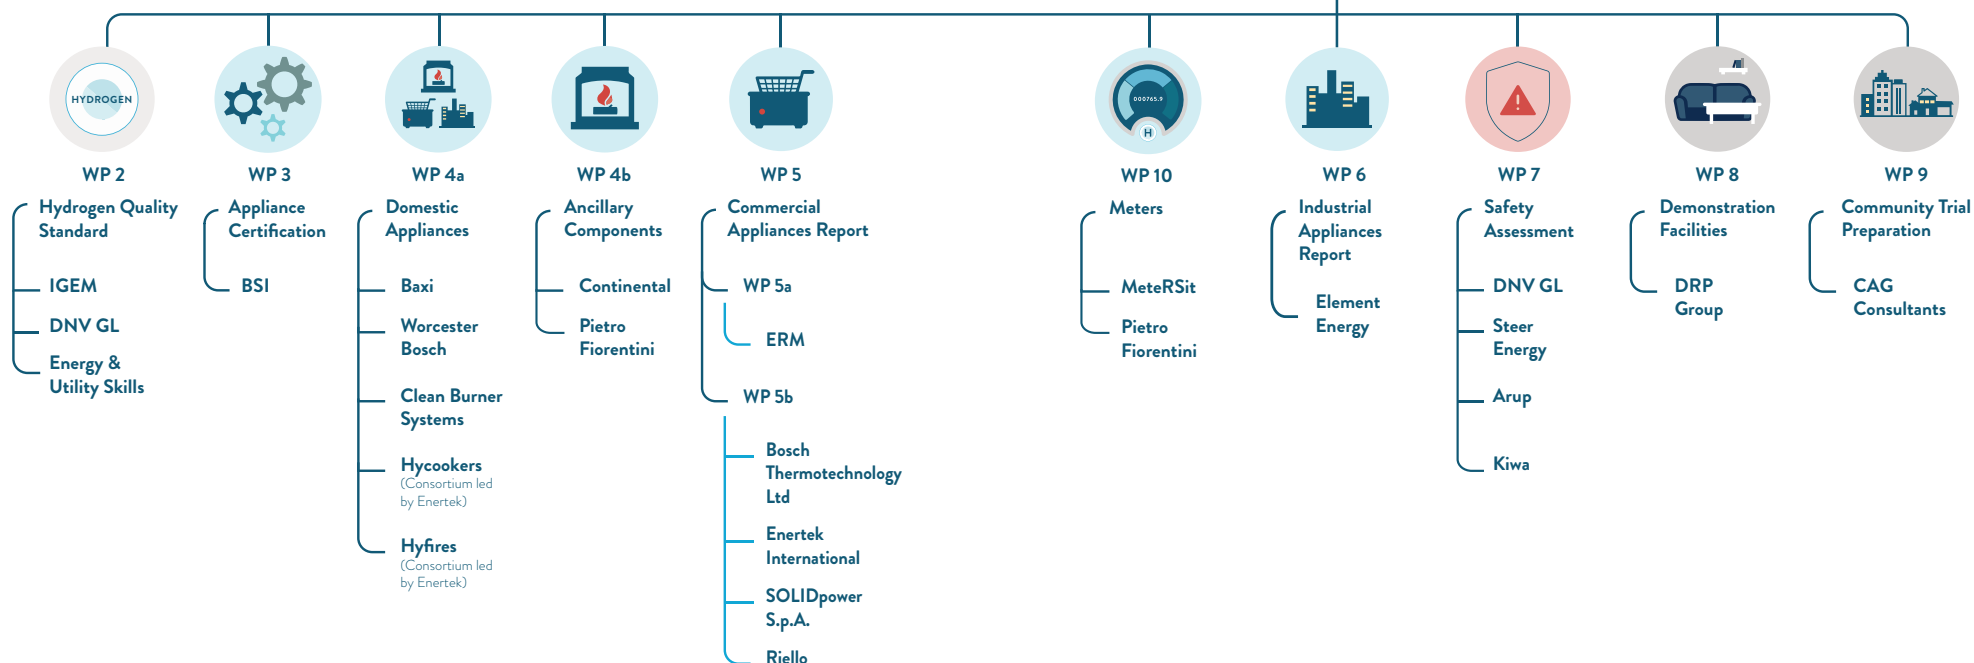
HYDROGEN

WP 2
Hydrogen Quality Standard
IGEM
DNV GL
Energy & Utility Skills

WP 3
Appliance Certification
BSI

WP 4a
Domestic Appliances
Baxi
Worcester Bosch
Clean Burner Systems
Hycookers
(Consortium led by Enertek)
Hyfires
(Consortium led by Enertek)

WP 4b
Ancillary Components
Continental
Pietro Fiorentini

WP 5
Commercial Appliances Report
WP 5a
ERM
WP 5b
Bosch Thermotechnology Ltd
Enertek International
SOLIDpower S.p.A.
Riello

000765.9
H

WP 10
Meters
MeteRSit
Pietro Fiorentini

WP 6
Industrial Appliances Report
Element Energy

WP 7
Safety Assessment
DNV GL
Steer Energy
Arup
Kiwa

WP 8
Demonstration Facilities
DRP Group

WP 9
Community Trial Preparation
CAG Consultants